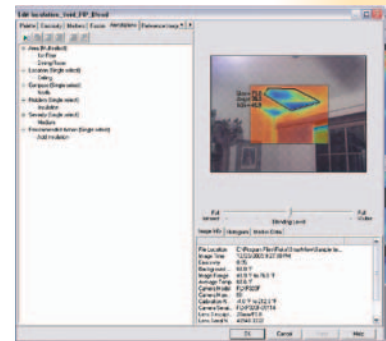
Edit Insulation_Test_PIP_IR.is2

Palette | Geometry | Markers | Zoom | Annotations | Reference Image

Area (Multi-select)
1st Floor
Dining Room
Location (Single select)
Ceiling
Category (Single select)
Walls
Problem (Single select)
Insulation
Severity (Single select)
Medium
Recommended Action (Single select)
Add insulation

Full Infrared
Blending Level
Full Visible

Image Info | Histogram | Marker Data

File Location: C:\Program Files\Fluke\SmartView\Sample Im...
Image Time: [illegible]
Emissivity: 0.95
Background: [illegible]
Image Range: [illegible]
Average Temp: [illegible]
Camera Model: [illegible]
Camera Serial: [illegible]
Calibration: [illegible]
Camera Serial: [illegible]
Lens Type: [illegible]
Lens Serial: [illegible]

OK | Cancel | Apply | Help